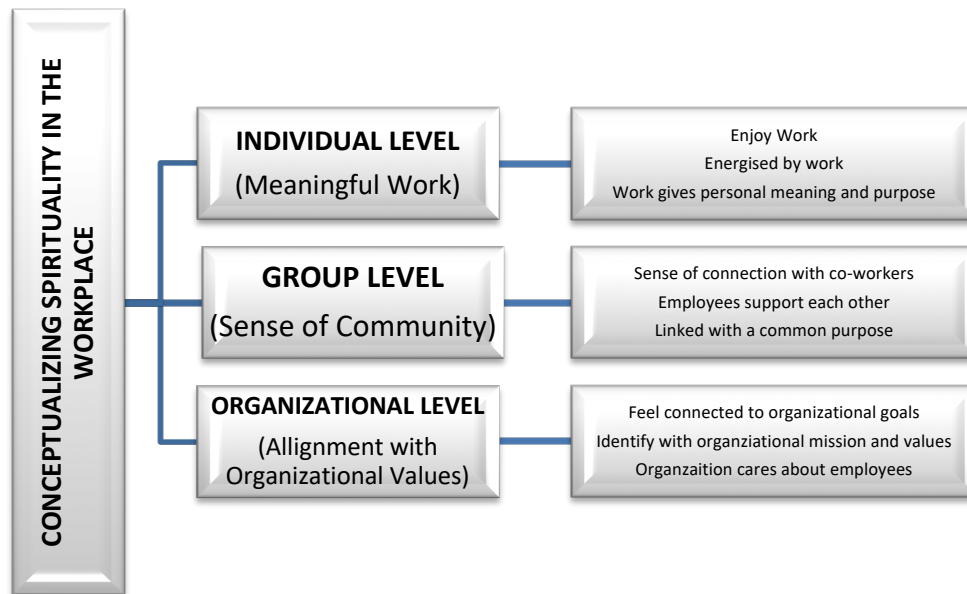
CONCEPTUALIZING SPIRITUALITY IN THE WORKPLACE

INDIVIDUAL LEVEL
(Meaningful Work)

Enjoy Work
Energised by work
Work gives personal meaning and purpose

GROUP LEVEL
(Sense of Community)

Sense of connection with co-workers
Employees support each other
Linked with a common purpose

ORGANIZATIONAL LEVEL
(Allignment with Organizational Values)

Feel connected to organizational goals
Identify with organziational mission and values
Organzaition cares about employees